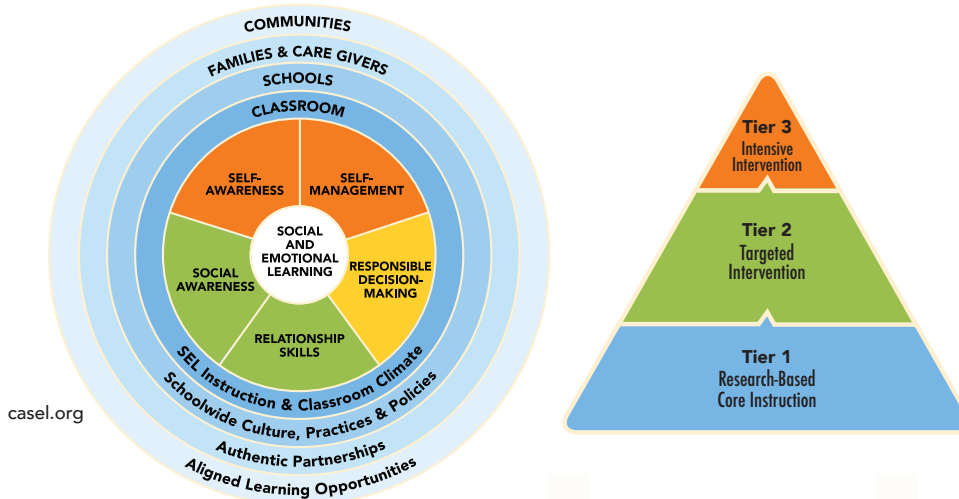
COMMUNITIES

FAMILIES & CARE GIVERS

SCHOOLS

CLASSROOM

SELF-AWARENESS

SELF-MANAGEMENT

SOCIAL AND EMOTIONAL LEARNING

SOCIAL AWARENESS

RESPONSIBLE DECISION-MAKING

RELATIONSHIP SKILLS

SEL Instruction & Classroom Climate

Schoolwide Culture, Practices & Policies

Authentic Partnerships

Aligned Learning Opportunities

casel.org

Tier 3
Intensive Intervention

Tier 2
Targeted Intervention

Tier 1
Research-Based Core Instruction